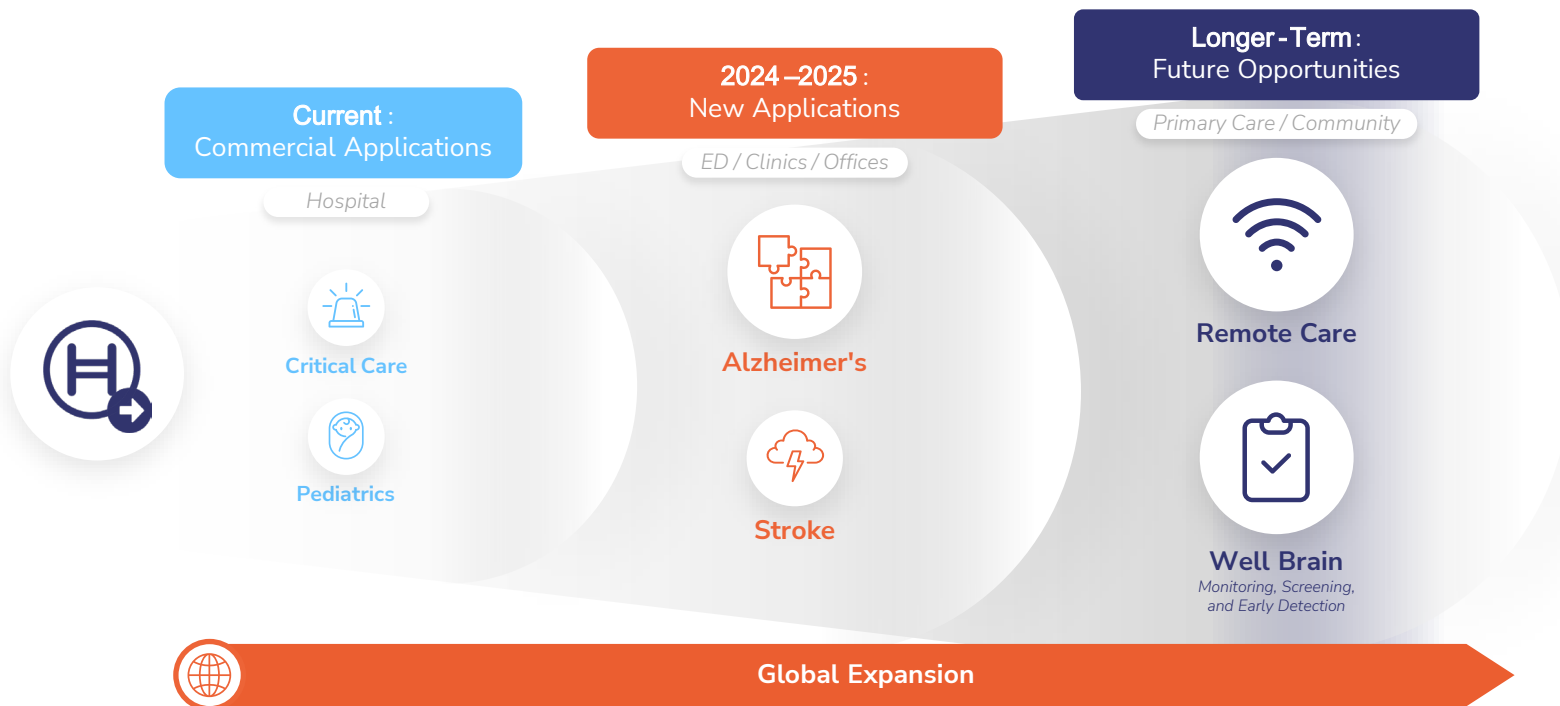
Current: Commercial Applications

Hospital

Critical Care

Pediatrics

2024 –2025: New Applications

ED / Clinics / Offices

Alzheimer's

Stroke

Longer-Term: Future Opportunities

Primary Care / Community

Remote Care

Well Brain
Monitoring, Screening, and Early Detection

Global Expansion